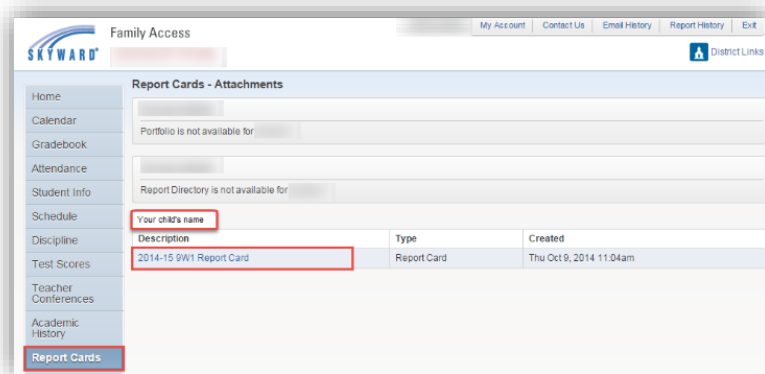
SKYWARD®

Family Access

My Account | Contact Us | Email History | Report History | Exit

District Links

Home
Calendar
Gradebook
Attendance
Student Info
Schedule
Discipline
Test Scores
Teacher Conferences
Academic History
Report Cards

Report Cards - Attachments

Portfolio is not available for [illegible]

Report Directory is not available for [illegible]

Your child's name

| Description | Type | Created |
|---|---|---|
| 2014-15 9W1 Report Card | Report Card | Thu Oct 9, 2014 11:04am |